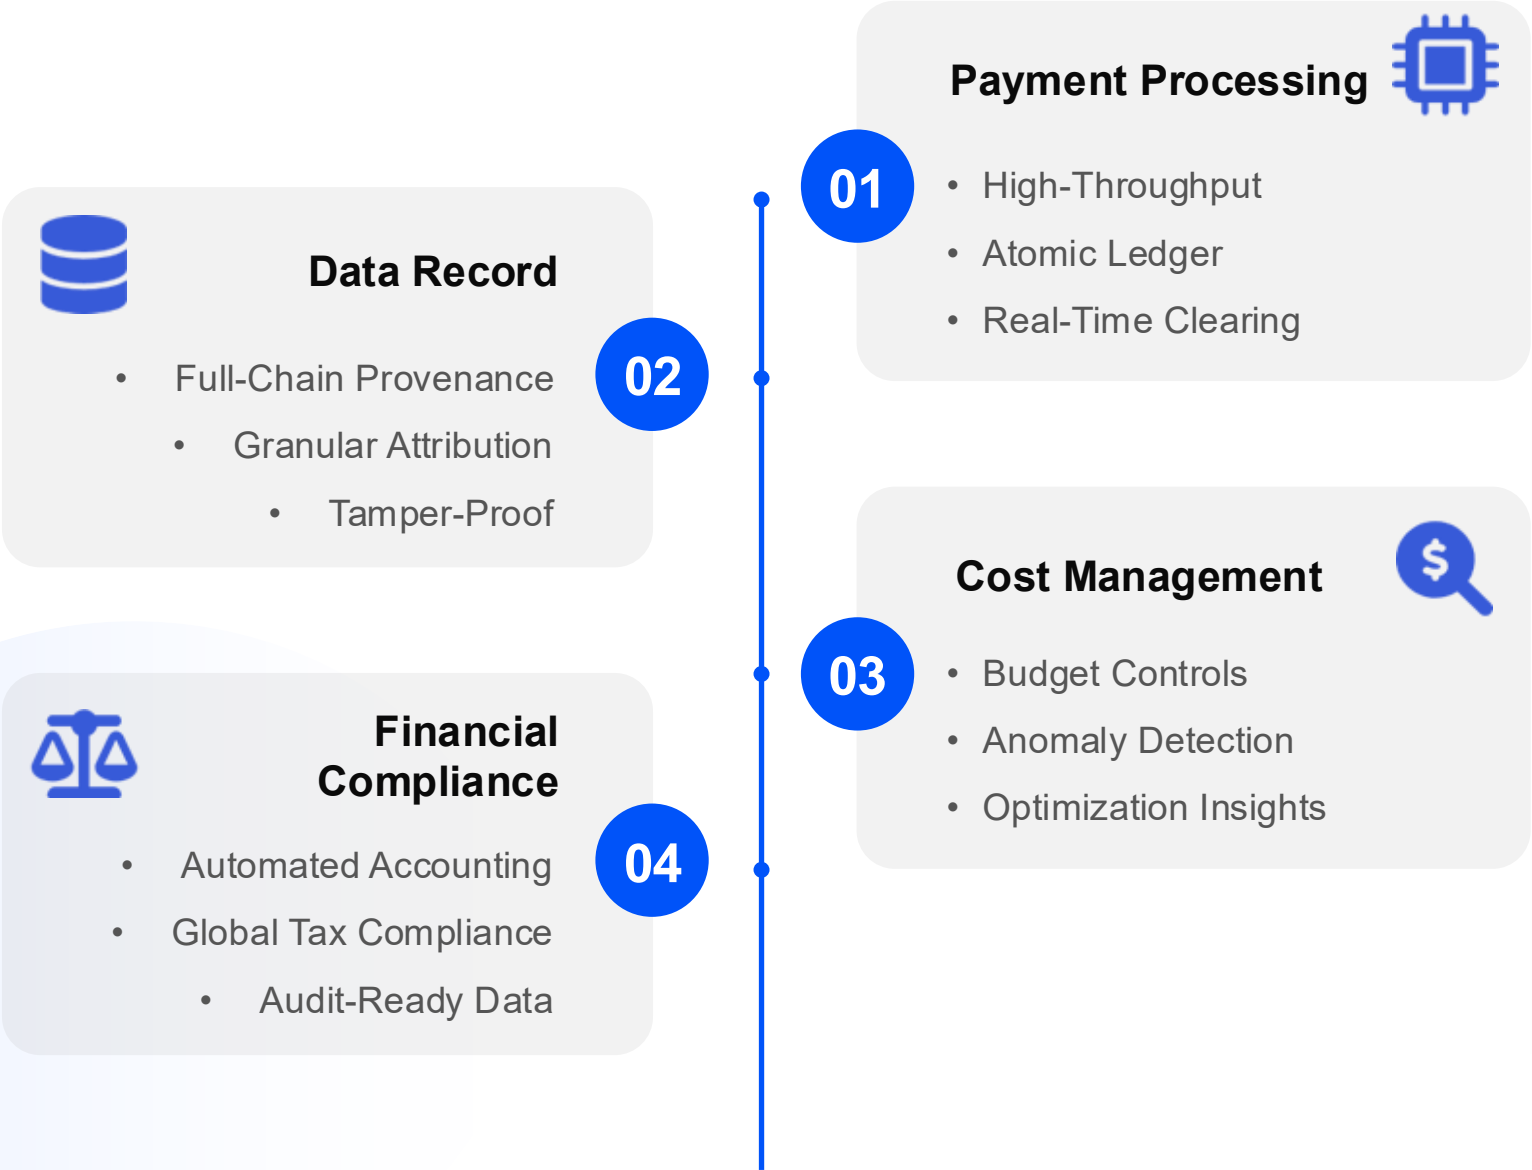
01

Payment Processing

- High-Throughput
- Atomic Ledger
- Real-Time Clearing

02

Data Record

- Full-Chain Provenance
- Granular Attribution
- Tamper-Proof

03

Cost Management

$

- Budget Controls
- Anomaly Detection
- Optimization Insights

04

Financial Compliance

- Automated Accounting
- Global Tax Compliance
- Audit-Ready Data